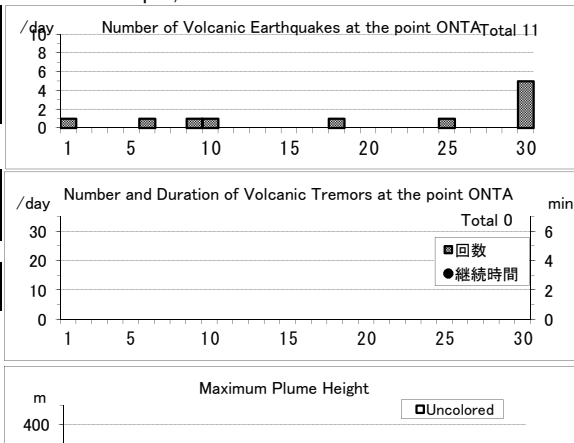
/day
Number of Volcanic Earthquakes at the point ONTA
Total 11
10
8
6
4
2
0
1 5 10 15 20 25 30

/day
Number and Duration of Volcanic Tremors at the point ONTA
min
Total 0
30
20
10
0
6
4
2
0
回数
継続時間
1 5 10 15 20 25 30

m
Maximum Plume Height
Uncolored
400